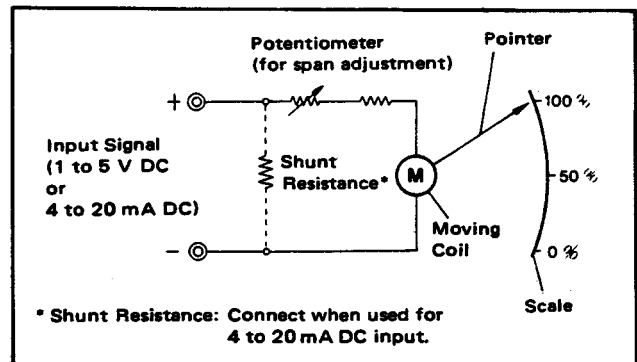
Potentiometer
(for span adjustment)

Pointer

+

Input Signal
(1 to 5 V DC
or
4 to 20 mA DC)

Shunt
Resistance*

M

Moving
Coil

−

100 %

50 %

0 %

Scale

* Shunt Resistance: Connect when used for 4 to 20 mA DC input.